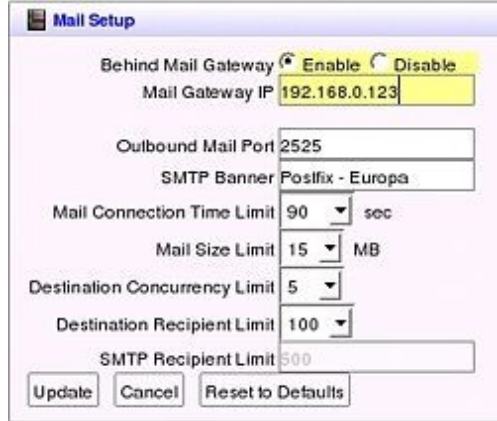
Mail Setup

Behind Mail Gateway Enable Disable
Mail Gateway IP 192.168.0.123

Oulbound Mail Port 2525
SMTP Banner Poslfix - Europa
Mail Connection Time Limit 90 sec
Mail Size Limit 15 MB
Destination Concurrency Limit 5
Destination Recipient Limit 100
SMTP Recipient Limit 500

Update Cancel Reset to Defaults